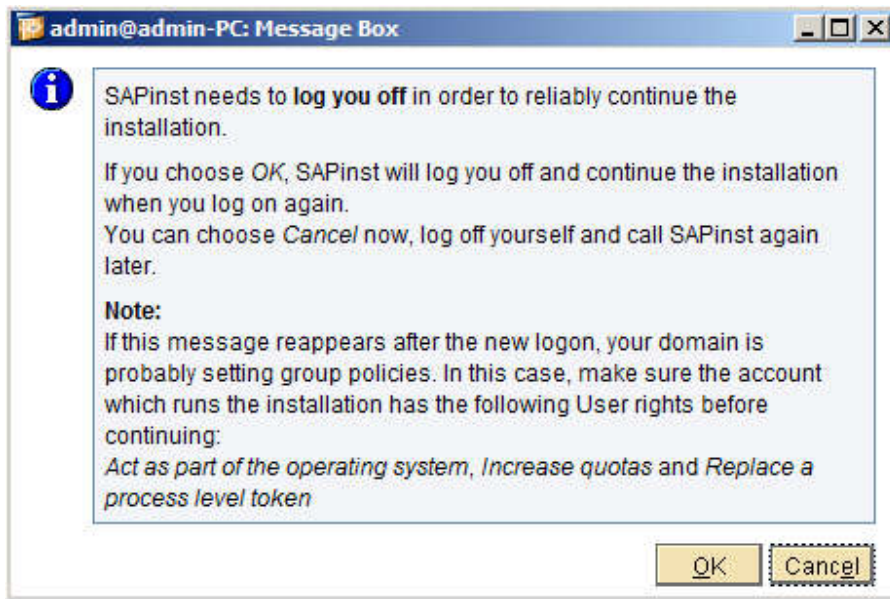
admin@admin-PC: Message Box

SAPinst needs to **log you off** in order to reliably continue the installation.

If you choose *OK*, SAPinst will log you off and continue the installation when you log on again.
You can choose *Cancel* now, log off yourself and call SAPinst again later.

**Note:**
If this message reappears after the new logon, your domain is probably setting group policies. In this case, make sure the account which runs the installation has the following User rights before continuing:
*Act as part of the operating system*, *Increase quotas* and *Replace a process level token*

OK Cancel